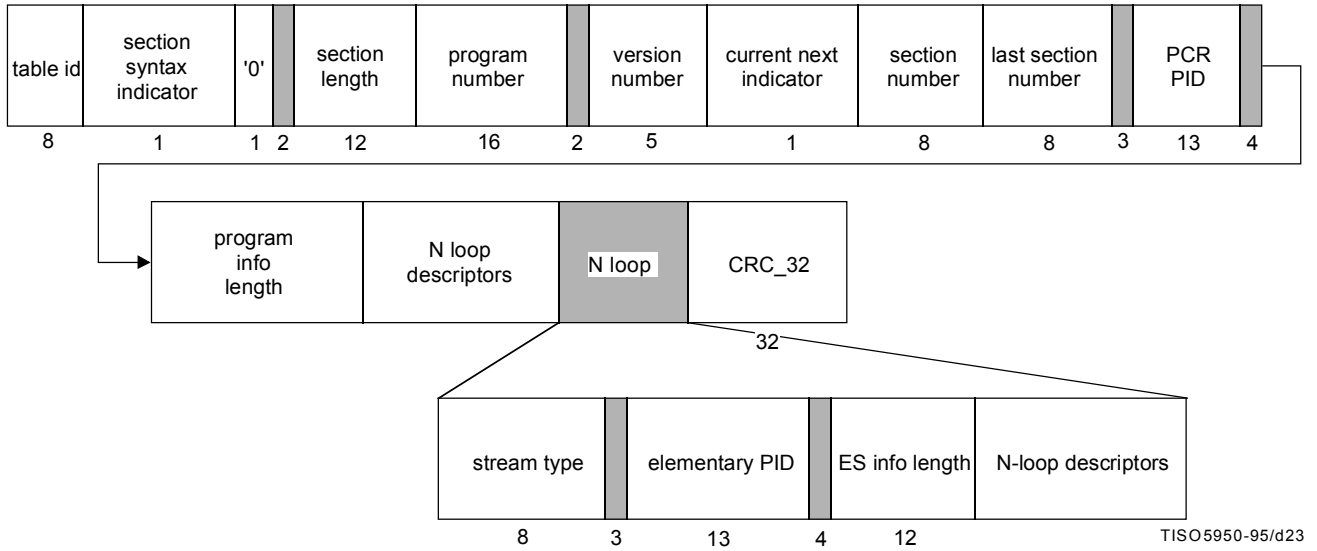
| table id | section syntax indicator | '0' | | section length | program number | | version number | current next indicator | section number | last section number | | PCR PID | |
|---|---|---|---|---|---|---|---|---|---|---|---|---|---|
| 8 | 1 | 1 | 2 | 12 | 16 | 2 | 5 | 1 | 8 | 8 | 3 | 13 | 4 |

| program info length | N loop descriptors | N loop | CRC_32 |
|---|---|---|---|
| | | | 32 |

| stream type | | elementary PID | | ES info length | N-loop descriptors |
|---|---|---|---|---|---|
| 8 | 3 | 13 | 4 | 12 | |

TISO5950-95/d23